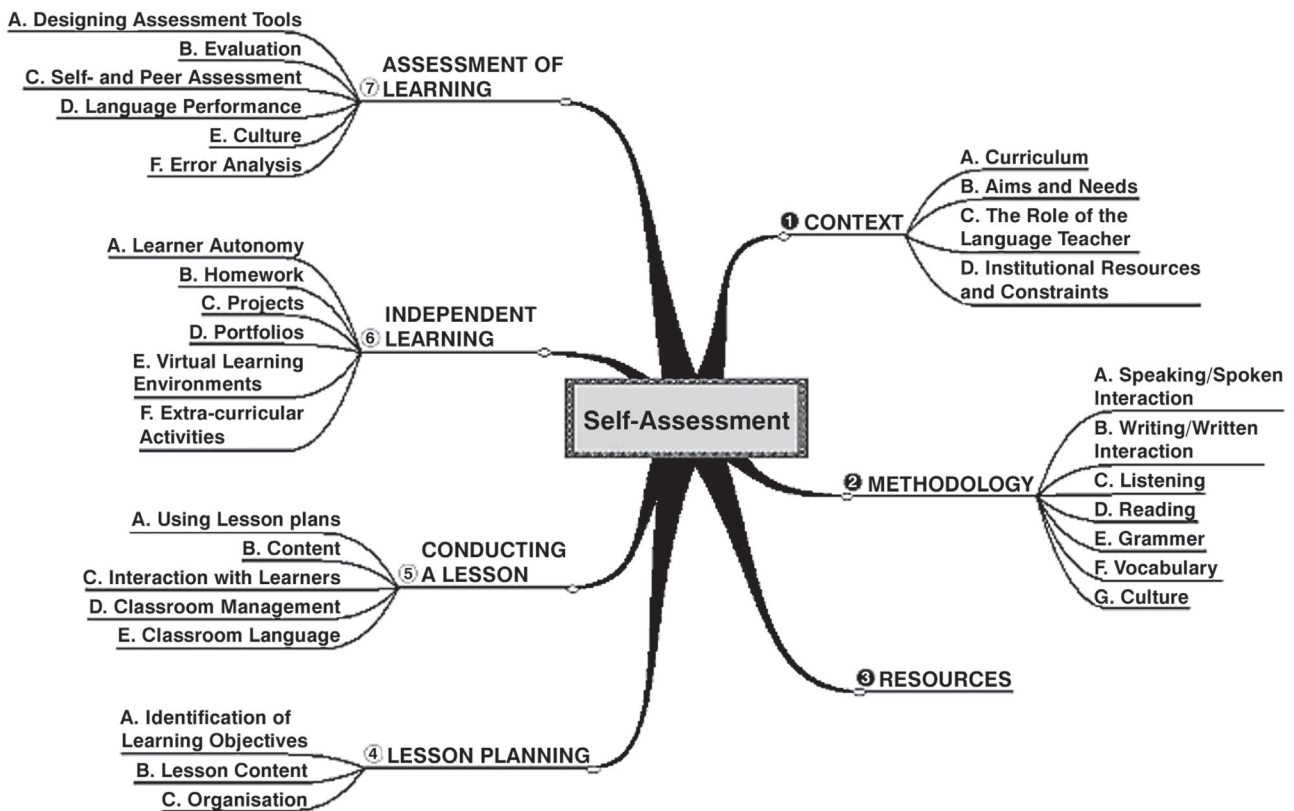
Self-Assessment

❶ CONTEXT
A. Curriculum
B. Aims and Needs
C. The Role of the Language Teacher
D. Institutional Resources and Constraints

❷ METHODOLOGY
A. Speaking/Spoken Interaction
B. Writing/Written Interaction
C. Listening
D. Reading
E. Grammer
F. Vocabulary
G. Culture

❸ RESOURCES

④ LESSON PLANNING
A. Identification of Learning Objectives
B. Lesson Content
C. Organisation

⑤ CONDUCTING A LESSON
A. Using Lesson plans
B. Content
C. Interaction with Learners
D. Classroom Management
E. Classroom Language

⑥ INDEPENDENT LEARNING
A. Learner Autonomy
B. Homework
C. Projects
D. Portfolios
E. Virtual Learning Environments
F. Extra-curricular Activities

⑦ ASSESSMENT OF LEARNING
A. Designing Assessment Tools
B. Evaluation
C. Self- and Peer Assessment
D. Language Performance
E. Culture
F. Error Analysis